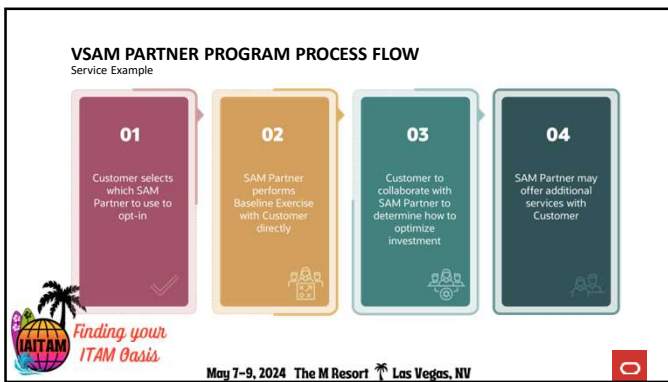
VSAM PARTNER PROGRAM PROCESS FLOW

Service Example

01

Customer selects which SAM Partner to use to opt-in

02

SAM Partner performs Baseline Exercise with Customer directly

03

Customer to collaborate with SAM Partner to determine how to optimize investment

04

SAM Partner may offer additional services with Customer

IAITAM

Finding your ITAM Oasis

May 7-9, 2024 The M Resort Las Vegas, NV